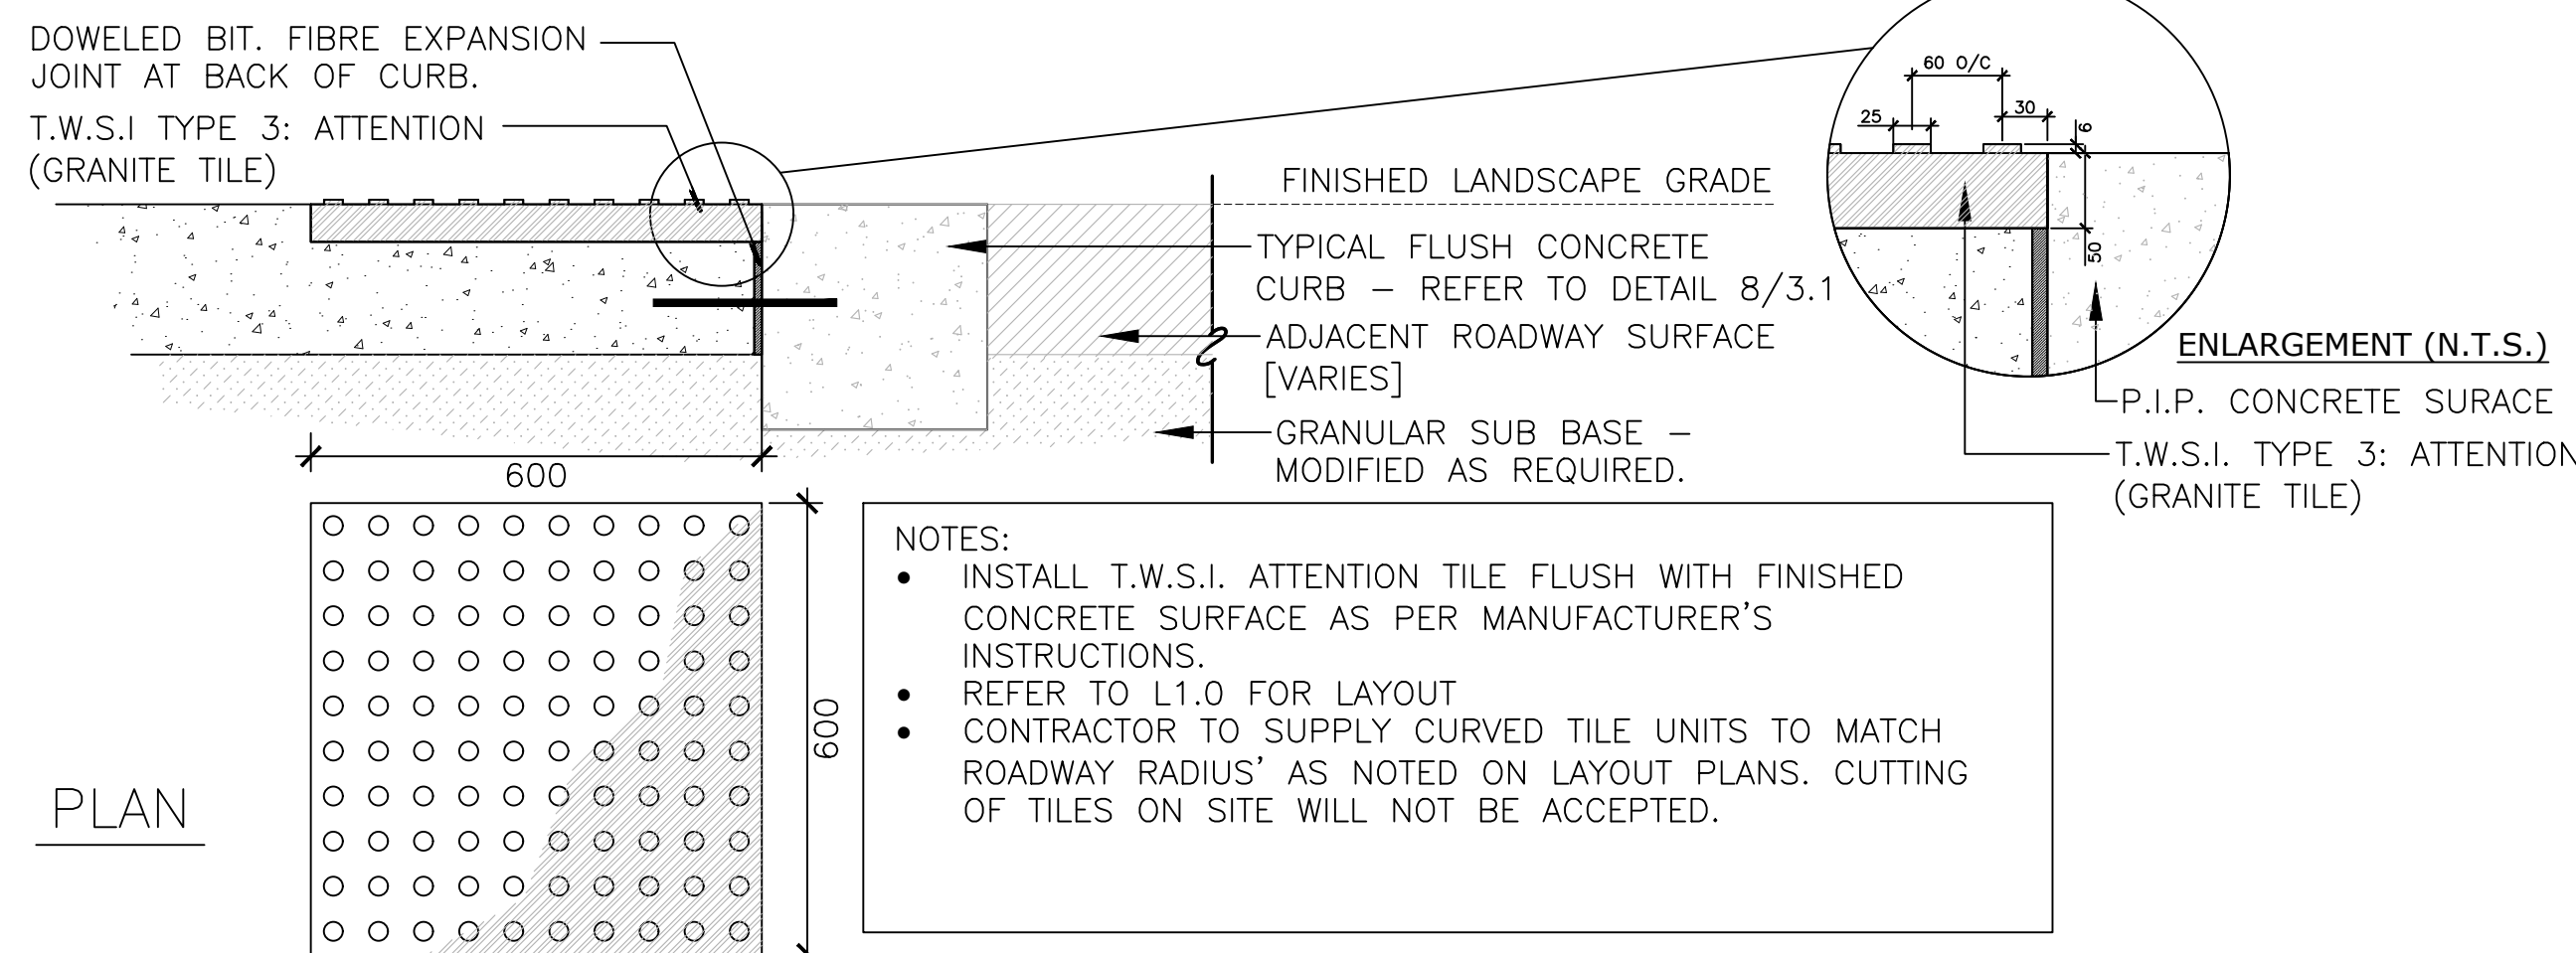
DOWELED BIT. FIBRE EXPANSION JOINT AT BACK OF CURB.

T.W.S.I TYPE 3: ATTENTION (GRANITE TILE)

FINISHED LANDSCAPE GRADE

TYPICAL FLUSH CONCRETE CURB – REFER TO DETAIL 8/3.1

ADJACENT ROADWAY SURFACE [VARIES]

GRANULAR SUB BASE – MODIFIED AS REQUIRED.

600

60 O/C

25

30

6

50

ENLARGEMENT (N.T.S.)

P.I.P. CONCRETE SURACE

T.W.S.I. TYPE 3: ATTENTION (GRANITE TILE)

600

PLAN

NOTES:
• INSTALL T.W.S.I. ATTENTION TILE FLUSH WITH FINISHED CONCRETE SURFACE AS PER MANUFACTURER'S INSTRUCTIONS.
• REFER TO L1.0 FOR LAYOUT
• CONTRACTOR TO SUPPLY CURVED TILE UNITS TO MATCH ROADWAY RADIUS' AS NOTED ON LAYOUT PLANS. CUTTING OF TILES ON SITE WILL NOT BE ACCEPTED.